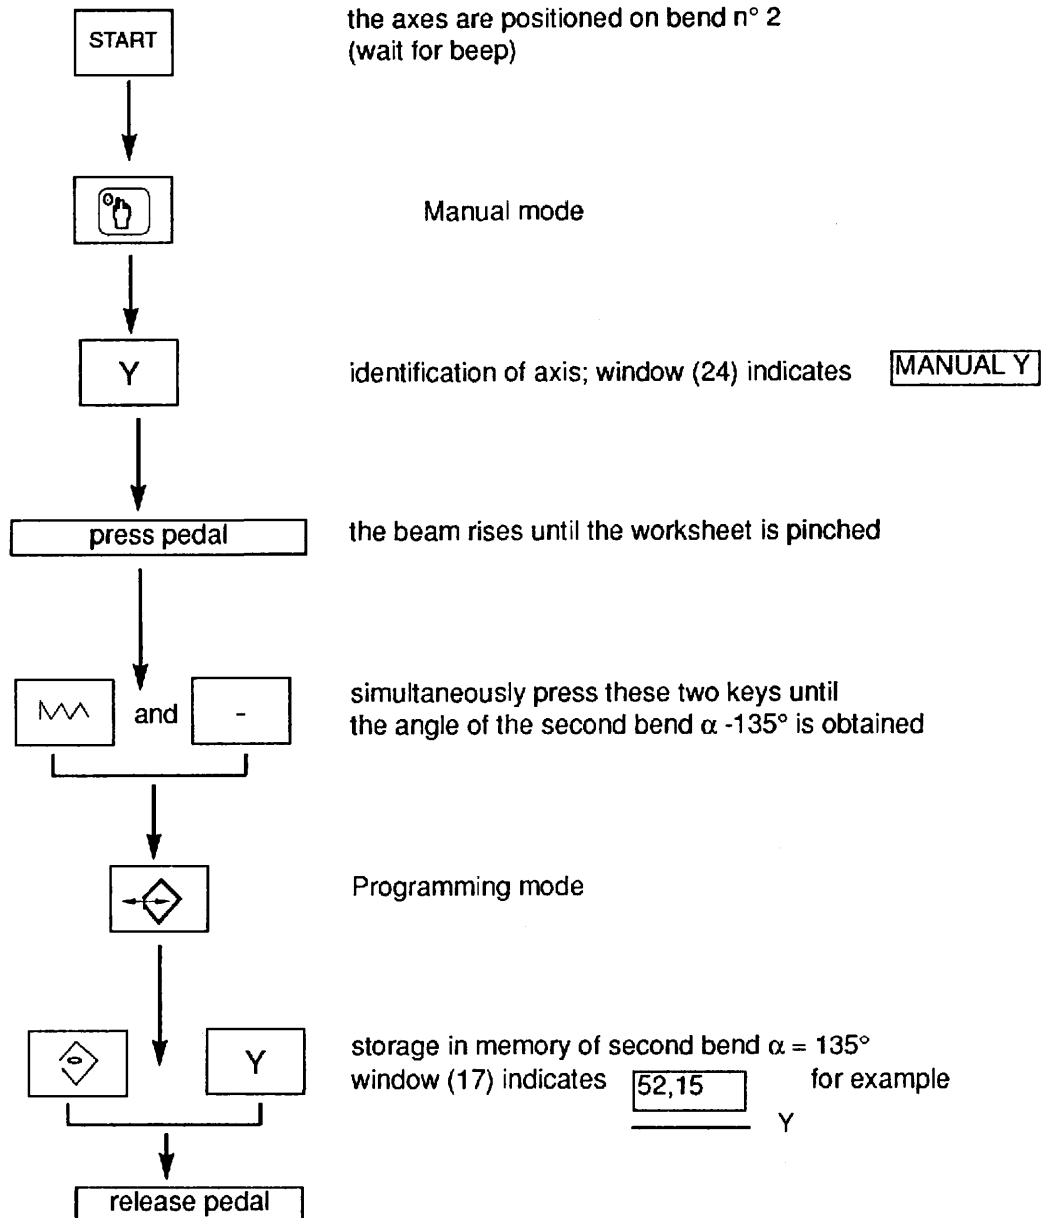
START

the axes are positioned on bend n° 2 (wait for beep)

Manual mode

Y

identification of axis; window (24) indicates MANUAL Y

press pedal

the beam rises until the worksheet is pinched

and -

simultaneously press these two keys until the angle of the second bend $\alpha$ -135° is obtained

Programming mode

Y

storage in memory of second bend $\alpha$ = 135°
window (17) indicates 52,15 for example
Y

release pedal